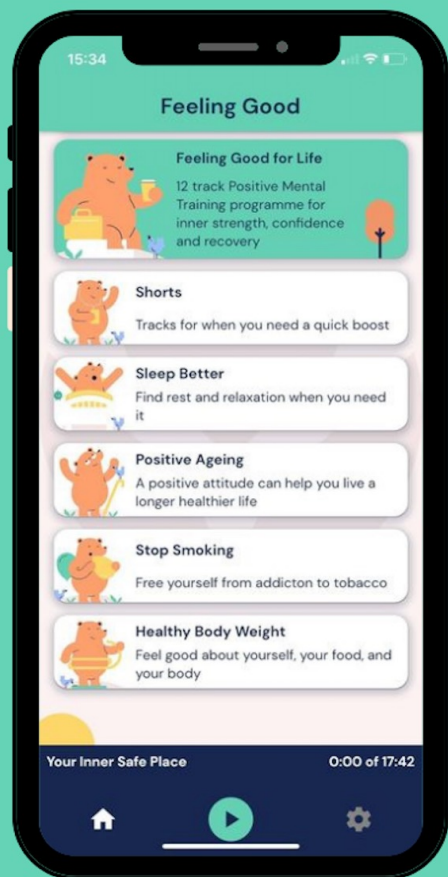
15:34

Feeling Good

Feeling Good for Life

12 track Positive Mental Training programme for inner strength, confidence and recovery

Shorts

Tracks for when you need a quick boost

Sleep Better

Find rest and relaxation when you need it

Positive Ageing

A positive attitude can help you live a longer healthier life

Stop Smoking

Free yourself from addicton to tobacco

Healthy Body Weight

Feel good about yourself, your food, and your body

Your Inner Safe Place

0:00 of 17:42